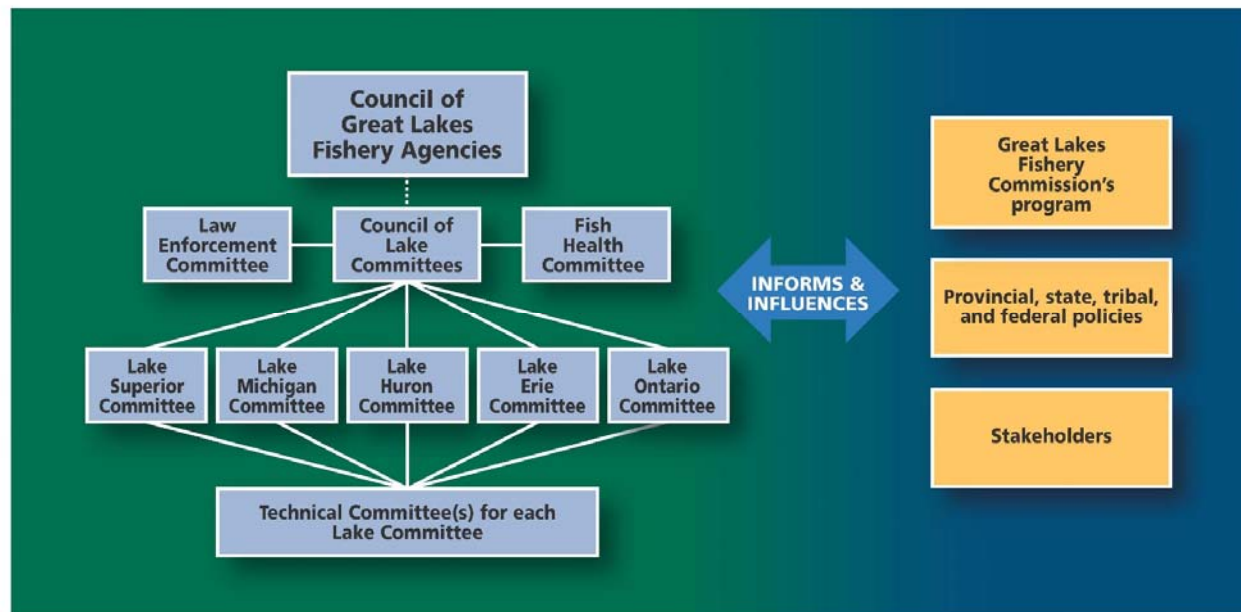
Council of Great Lakes Fishery Agencies

Law Enforcement Committee

Council of Lake Committees

Fish Health Committee

Lake Superior Committee

Lake Michigan Committee

Lake Huron Committee

Lake Erie Committee

Lake Ontario Committee

Technical Committee(s) for each Lake Committee

INFORMS & INFLUENCES

Great Lakes Fishery Commission's program

Provincial, state, tribal, and federal policies

Stakeholders